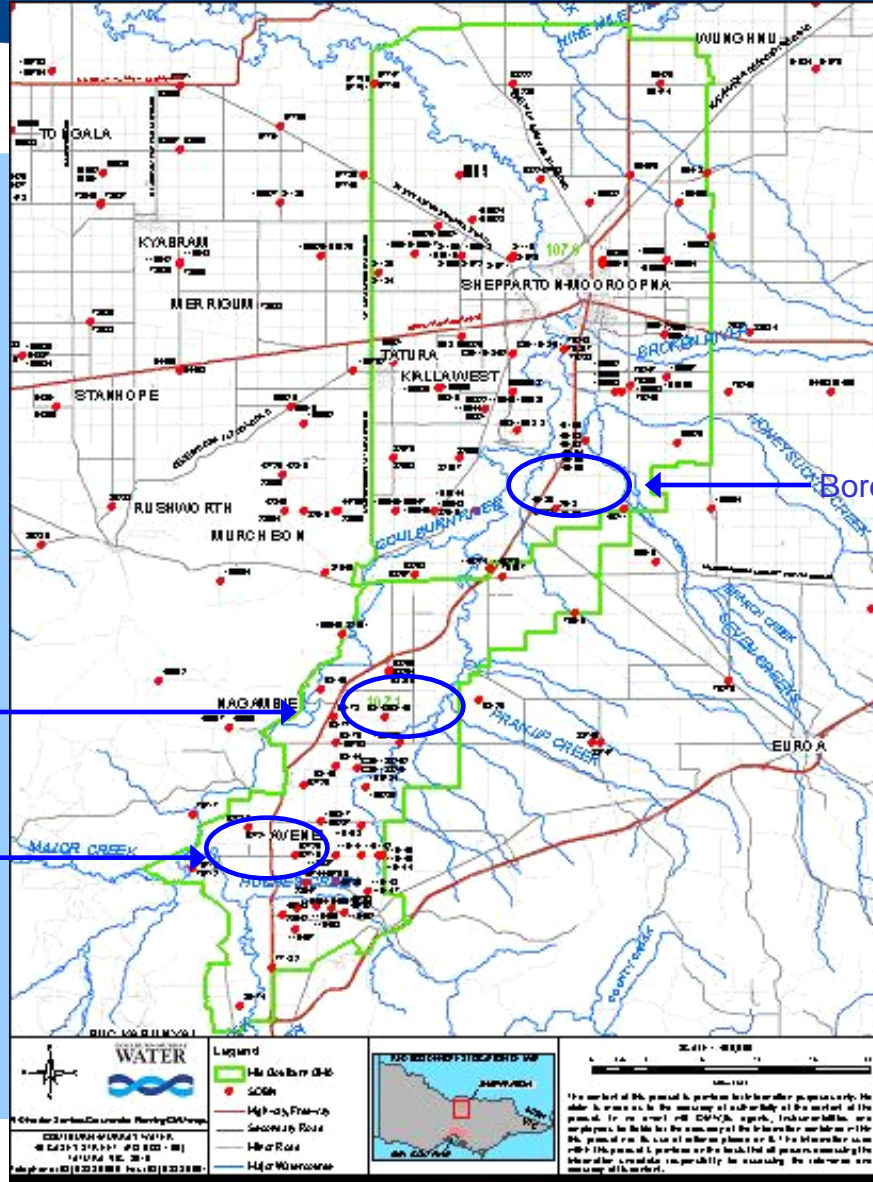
WUNGHNU
TONGALA
KYABRAM
MERRIGUM
STANHOPE
SHEPPARTON-MOOROOPNA
TATURA
KIALLA WEST
RUSHWORTH
MURCHISON
NAGAMBIE
AVENEL
EUROA
GOULBURN RIVER
BROKEN RIVER
HONEYSUCKLE CREEK
SEVEN CREEKS
PRANJIP CREEK
MAJOR CREEK
HUGHES CREEK
107.8
107.1
Bore
WATER
Legend
Mid Goulburn GMA
SOBN
Highway/Freeway
Secondary Road
Minor Road
Major Watercourse